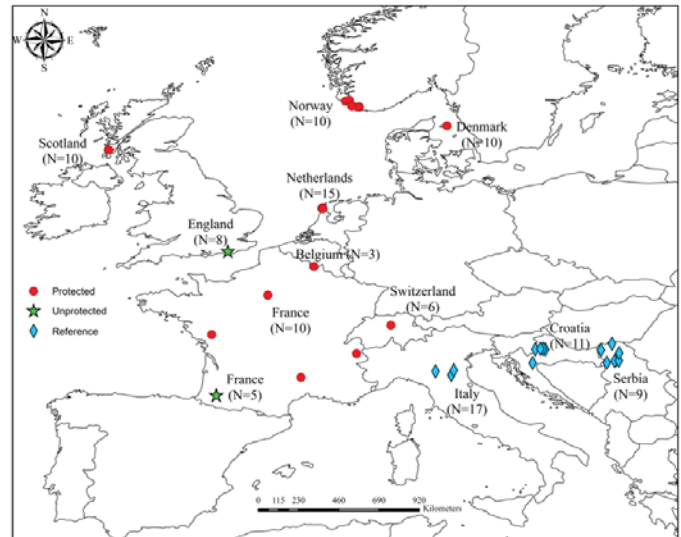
N
W E
S

Norway
(N=10)

Denmark
(N=10)

Scotland
(N=10)

Netherlands
(N=15)

England
(N=8)

Belgium (N=3)

Protected
Unprotected
Reference

France
(N=10)

Switzerland
(N=6)

Croatia
(N=11)

Serbia
(N=9)

France
(N=5)

Italy
(N=17)

0 115 230 460 690 920
Kilometers